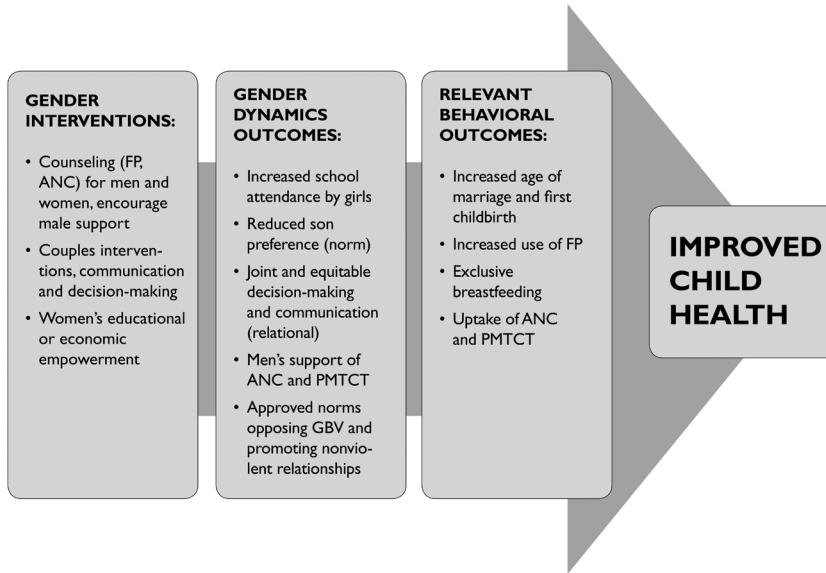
GENDER INTERVENTIONS:

• Counseling (FP, ANC) for men and women, encourage male support
• Couples interventions, communication and decision-making
• Women's educational or economic empowerment

GENDER DYNAMICS OUTCOMES:

• Increased school attendance by girls
• Reduced son preference (norm)
• Joint and equitable decision-making and communication (relational)
• Men's support of ANC and PMTCT
• Approved norms opposing GBV and promoting nonviolent relationships

RELEVANT BEHAVIORAL OUTCOMES:

• Increased age of marriage and first childbirth
• Increased use of FP
• Exclusive breastfeeding
• Uptake of ANC and PMTCT

IMPROVED CHILD HEALTH